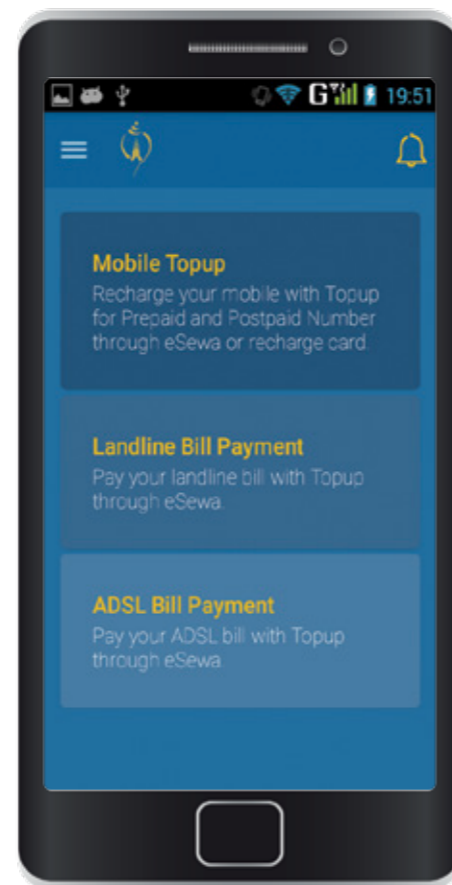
G 19:51

Mobile Topup
Recharge your mobile with Topup for Prepaid and Postpaid Number through eSewa or recharge card.

Landline Bill Payment
Pay your landline bill with Topup through eSewa.

ADSL Bill Payment
Pay your ADSL bill with Topup through eSewa